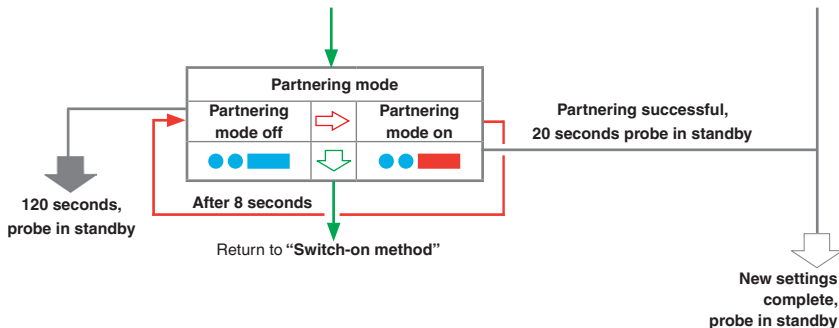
Partnering mode

| Partnering mode off | | Partnering mode on |
|---|---|---|

Partnering successful, 20 seconds probe in standby

120 seconds, probe in standby

After 8 seconds

Return to **"Switch-on method"**

New settings complete, probe in standby